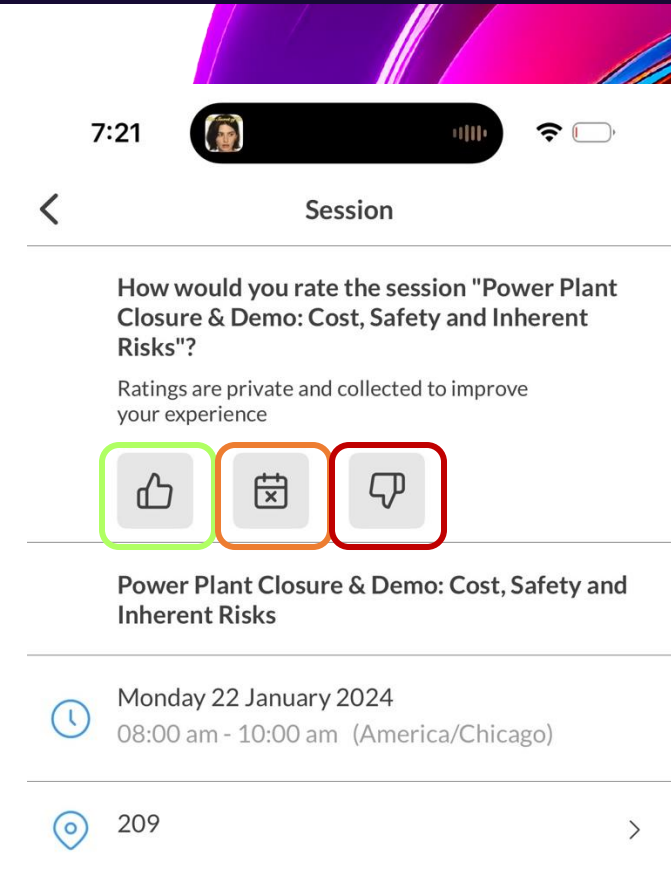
7:21

Session

How would you rate the session "Power Plant Closure & Demo: Cost, Safety and Inherent Risks"?

Ratings are private and collected to improve your experience

Power Plant Closure & Demo: Cost, Safety and Inherent Risks

Monday 22 January 2024
08:00 am - 10:00 am (America/Chicago)

209